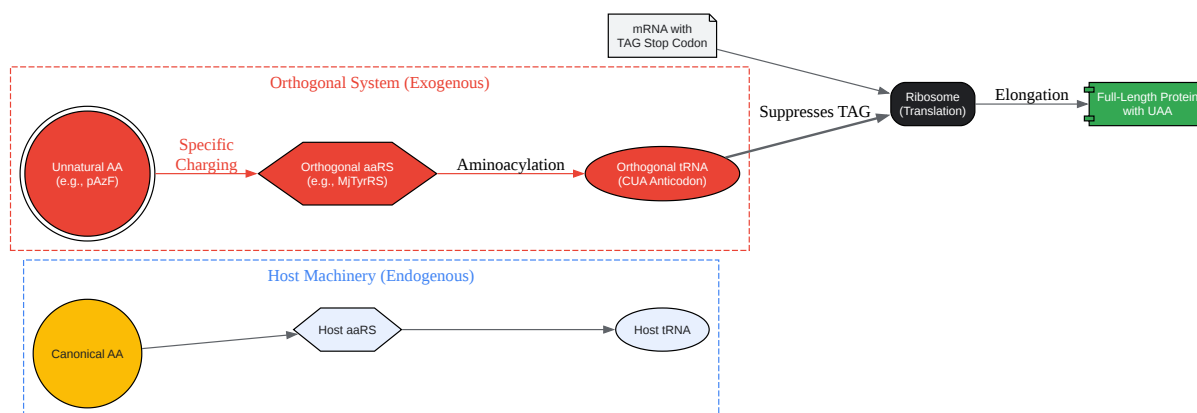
mRNA with
TAG Stop Codon

Orthogonal System (Exogenous)

Unnatural AA
(e.g., pAzF)

Specific
Charging

Orthogonal aaRS
(e.g., MjTyrRS)

Aminoacylation

Orthogonal tRNA
(CUA Anticodon)

Suppresses TAG

Ribosome
(Translation)

Elongation

Full-Length Protein
with UAA

Host Machinery (Endogenous)

Canonical AA

Host aaRS

Host tRNA